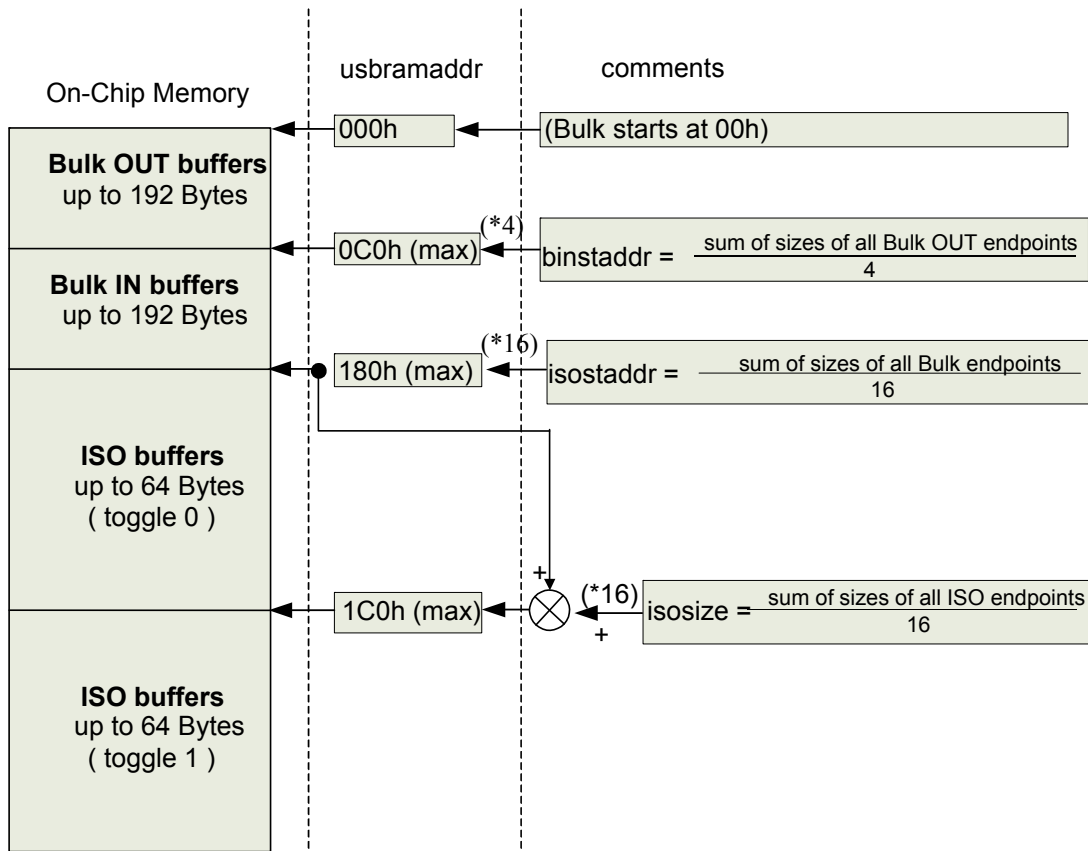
On-Chip Memory

usbramaddr

comments

Bulk OUT buffers
up to 192 Bytes

000h

(Bulk starts at 00h)

Bulk IN buffers
up to 192 Bytes

(*4)

0C0h (max)

binstaddr = $\frac{\text{sum of sizes of all Bulk OUT endpoints}}{4}$

(*16)

180h (max)

isostaddr = $\frac{\text{sum of sizes of all Bulk endpoints}}{16}$

ISO buffers
up to 64 Bytes
( toggle 0 )

+

(*16)

1C0h (max)

+

isosize = $\frac{\text{sum of sizes of all ISO endpoints}}{16}$

ISO buffers
up to 64 Bytes
( toggle 1 )